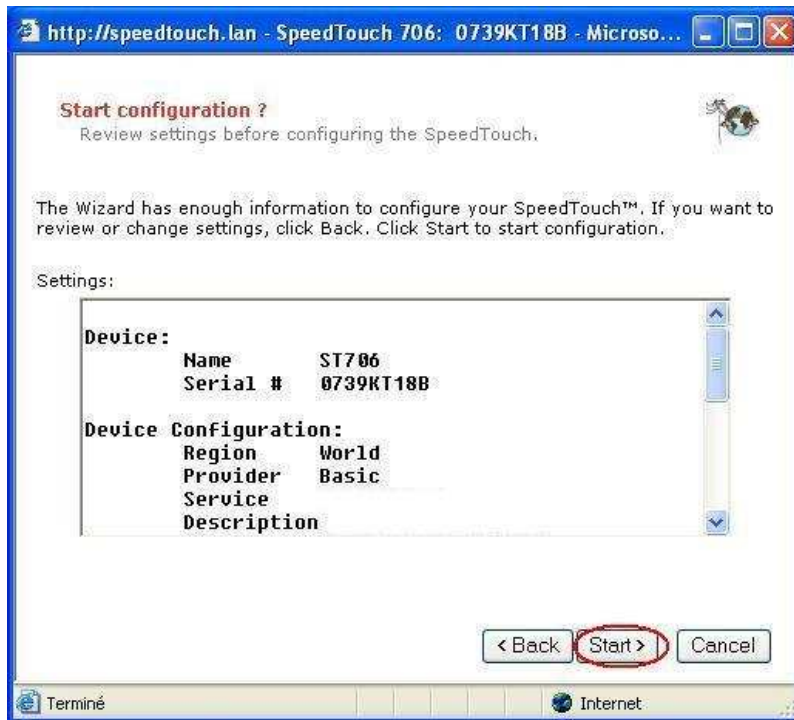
http://speedtouch.lan - SpeedTouch 706: 0739KT18B - Microso...

Start configuration ?
Review settings before configuring the SpeedTouch.

The Wizard has enough information to configure your SpeedTouch™. If you want to review or change settings, click Back. Click Start to start configuration.

Settings:

Device:
Name ST706
Serial # 0739KT18B

Device Configuration:
Region World
Provider Basic
Service
Description

< Back Start > Cancel

Terminé Internet